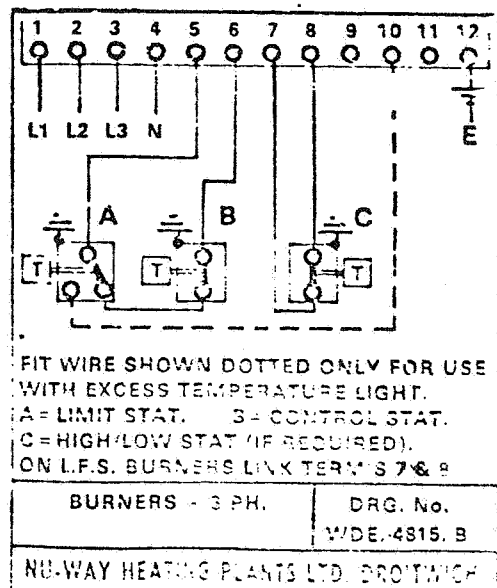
1 2 3 4 5 6 7 8 9 10 11 12

L1 L2 L3 N

E

A B C

T T T

FIT WIRE SHOWN DOTTED ONLY FOR USE WITH EXCESS TEMPERATURE LIGHT.
A = LIMIT STAT. B = CONTROL STAT.
C = HIGH/LOW STAT (IF REQUIRED).
ON L.F.S. BURNERS LINK TERM'S 7 & 8

| BURNERS - 3 PH. | DRG. No. WDE. 4815. B |
|---|---|

NU-WAY HEATING PLANTS LTD. DROITWICH